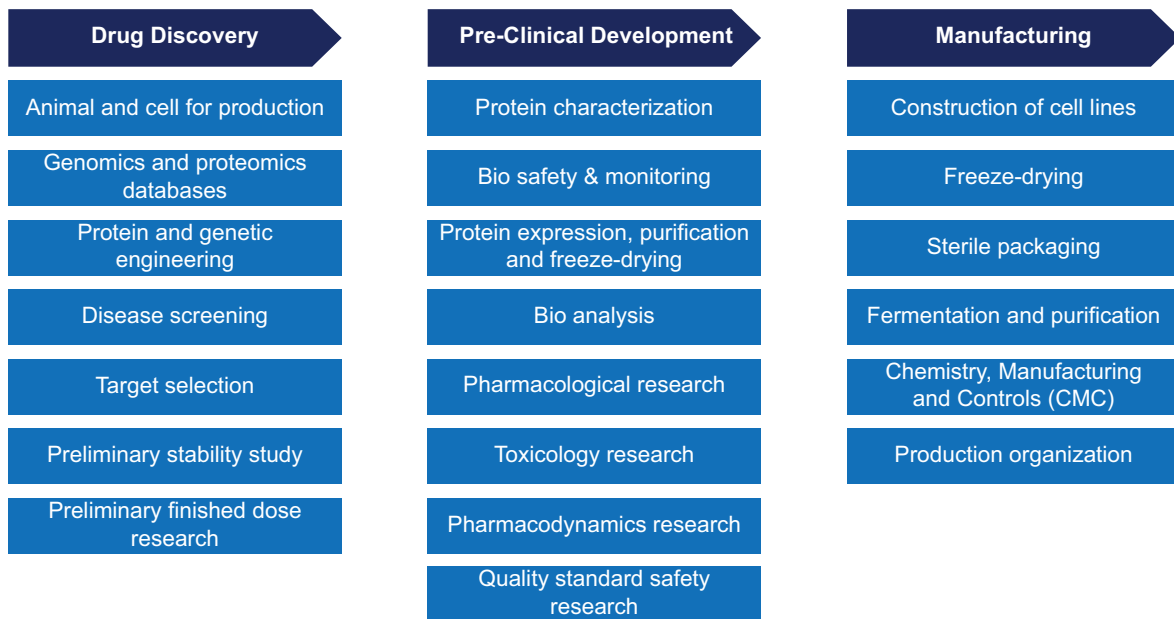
Drug Discovery

Animal and cell for production

Genomics and proteomics databases

Protein and genetic engineering

Disease screening

Target selection

Preliminary stability study

Preliminary finished dose research

Pre-Clinical Development

Protein characterization

Bio safety & monitoring

Protein expression, purification and freeze-drying

Bio analysis

Pharmacological research

Toxicology research

Pharmacodynamics research

Quality standard safety research

Manufacturing

Construction of cell lines

Freeze-drying

Sterile packaging

Fermentation and purification

Chemistry, Manufacturing and Controls (CMC)

Production organization